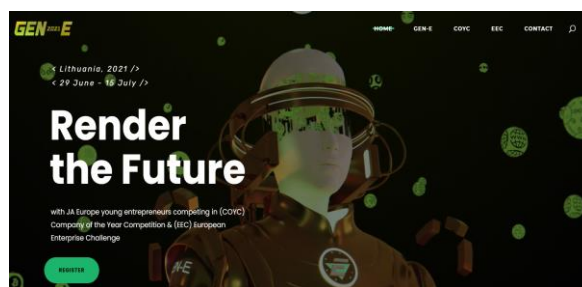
GEN 2021 E

HOME GEN-E COYC EEC CONTACT

< Lithuania, 2021 />
< 29 June - 15 July />

Render the Future

with JA Europe young entrepreneurs competing in (COYC) Company of the Year Competition & (EEC) European Enterprise Challenge

REGISTER